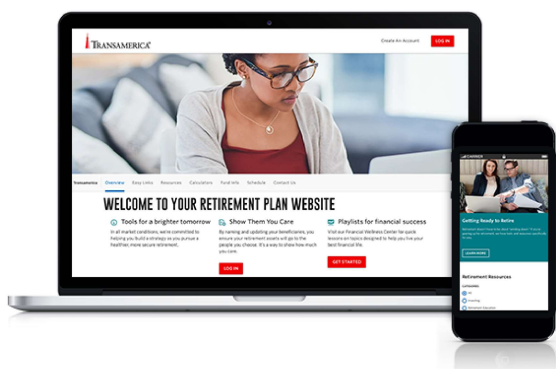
TRANSAMERICA

Create An Account

LOG IN

Transamerica Overview Easy Links Resources Calculators Fund Info Schedule Contact Us

WELCOME TO YOUR RETIREMENT PLAN WEBSITE

Tools for a brighter tomorrow

In all market conditions, we're committed to helping you build a strategy as you pursue a healthier, more secure retirement.

LOG IN

Show Them You Care

By naming and updating your beneficiaries, you ensure your retirement assets will go to the people you choose. It's a way to show how much you care.

Playlists for financial success

Visit our Financial Wellness Center for quick lessons on topics designed to help you live your best financial life.

GET STARTED

Getting Ready to Retire

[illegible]

LEARN MORE

Retirement Resources

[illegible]